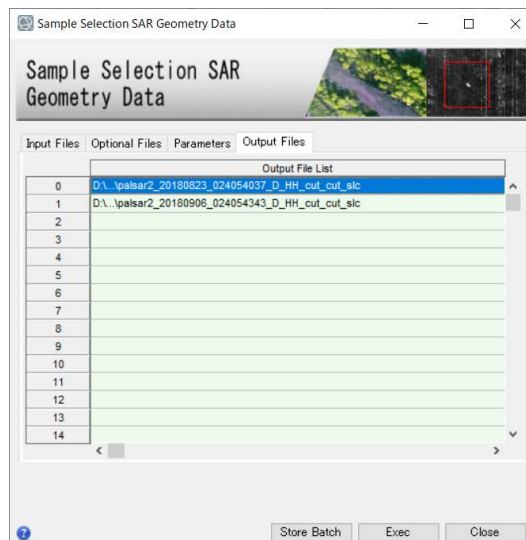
Sample Selection SAR Geometry Data

Sample Selection SAR Geometry Data

Input Files | Optional Files | Parameters | Output Files

| | Output File List |
|---|---|
| 0 | D:\...\palsar2_20180823_024054037_D_HH_cut_cut_slc |
| 1 | D:\...\palsar2_20180906_024054343_D_HH_cut_cut_slc |
| 2 | |
| 3 | |
| 4 | |
| 5 | |
| 6 | |
| 7 | |
| 8 | |
| 9 | |
| 10 | |
| 11 | |
| 12 | |
| 13 | |
| 14 | |

Store Batch | Exec | Close